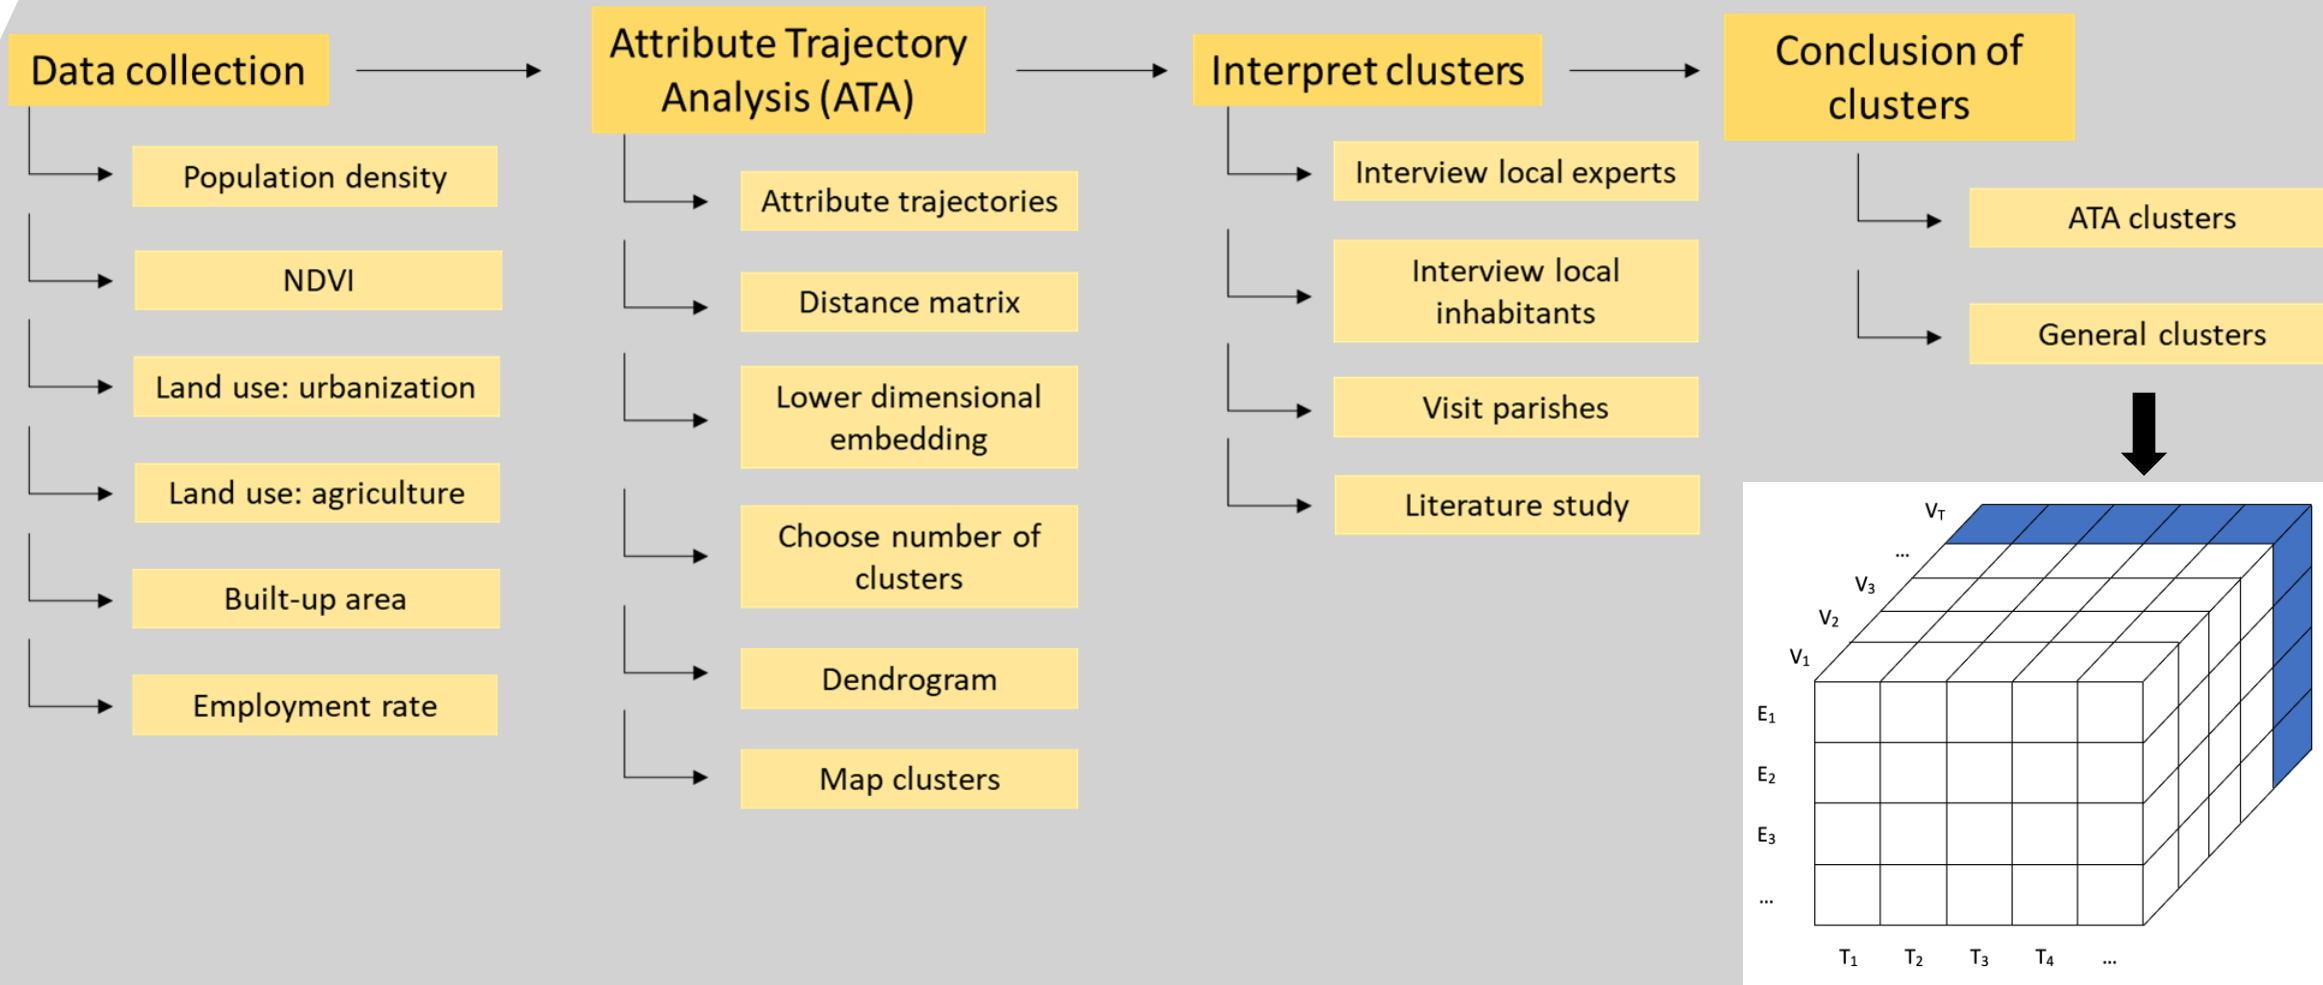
Data collection

Population density

NDVI

Land use: urbanization

Land use: agriculture

Built-up area

Employment rate

Attribute Trajectory Analysis (ATA)

Attribute trajectories

Distance matrix

Lower dimensional embedding

Choose number of clusters

Dendrogram

Map clusters

Interpret clusters

Interview local experts

Interview local inhabitants

Visit parishes

Literature study

Conclusion of clusters

ATA clusters

General clusters

$V_T$
...
$V_3$
$V_2$
$V_1$
$E_1$
$E_2$
$E_3$
...
$T_1$ $T_2$ $T_3$ $T_4$ ...